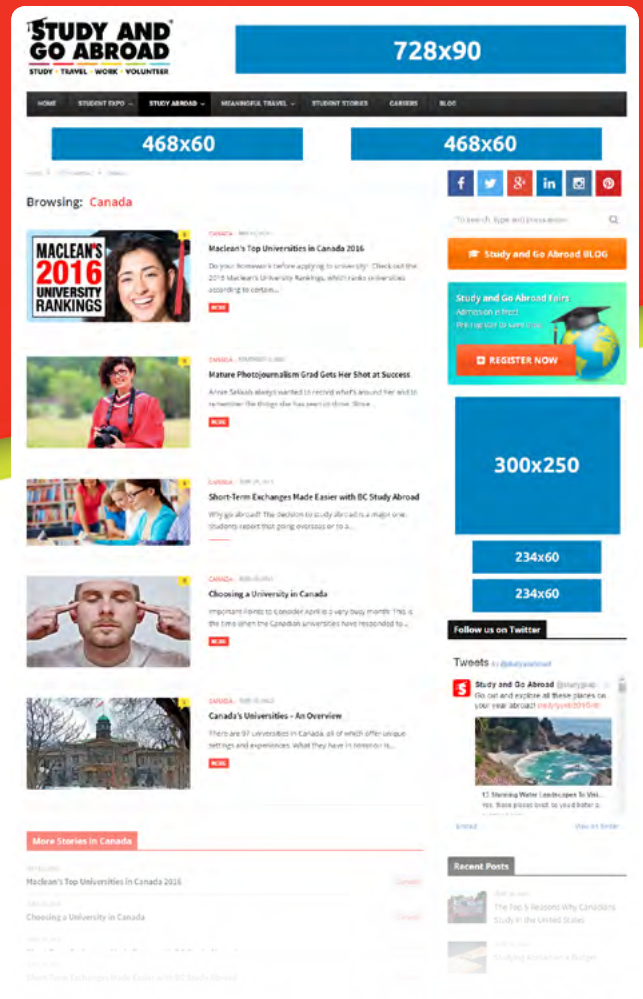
STUDY AND GO ABROAD
STUDY • TRAVEL • WORK • VOLUNTEER

728x90

HOME | STUDENT EXPO | STUDY ABROAD | MEANINGFUL TRAVEL | STUDENT STORIES | CAREERS | BLOG

468x60 468x60

Browsing: Canada

MACLEAN'S 2016 UNIVERSITY RANKINGS

CANADA
Maclean's Top Universities in Canada 2016
Do your homework before applying to university! Check out the 2016 Maclean's University Rankings, which ranks universities according to certain...

CANADA
Mature Photojournalism Grad Gets Her Shot at Success
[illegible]

CANADA
Short-Term Exchanges Made Easier with BC Study Abroad
Why go abroad? The decision to study abroad is a major one. Students report that going overseas or to a...

CANADA
Choosing a University in Canada
Important Points to Consider April is a very busy month. This is the time when the Canadian universities have responded to...

CANADA
Canada's Universities – An Overview
There are 97 universities in Canada, all of which offer unique settings and experiences. What they have in common is...

More Stories in Canada

Maclean's Top Universities in Canada 2016
Choosing a University in Canada
Short-Term Exchanges Made Easier with BC Study Abroad

To search, type and press enter

Study and Go Abroad BLOG

Study and Go Abroad Fairs
Admission is free!
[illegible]
REGISTER NOW

300x250

234x60

234x60

Follow us on Twitter

Tweets
Study and Go Abroad
Go out and explore all these places on your year abroad!
15 Stunning Water Landscapes To Visit...
Embed View on Twitter

Recent Posts
The Top 5 Reasons Why Canadians Study in the United States
Studying Abroad on a Budget